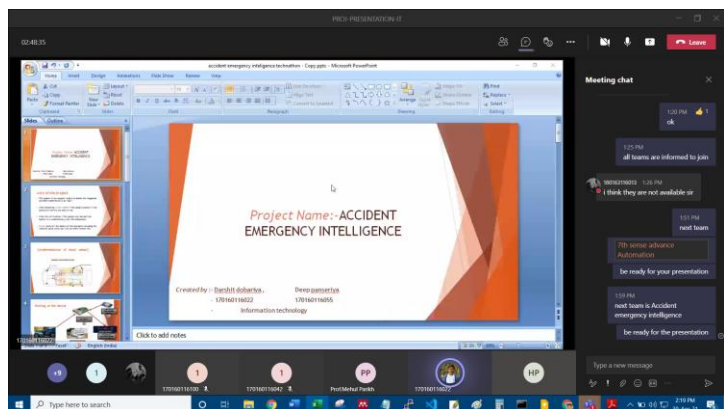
PROJ-PRESENTATION-IT

02:48:35

Leave

accident emergency intelligence technothon - Copy.pptx - Microsoft PowerPoint

Home Insert Design Animations Slide Show Review View

Cut Copy Format Painter Paste New Slide Layout Reset Delete

Clipboard Slides Font Paragraph Drawing Editing

Find Replace Select

Slides Outline

Project Name:-ACCIDENT EMERGENCY INTELLIGENCE

Created by :- Darshit dobariya, 170160116022

Deep panseriya 170160116055

Information technology

Click to add notes

Meeting chat

1:20 PM ok

1:25 PM all teams are informed to join

180160116015 1:26 PM i think they are not available sir

1:51 PM next team

7th sense advance Automation

be ready for your presentation

1:59 PM next team is Accident emergency intelligence

be ready for the presentation

Type a new message

+9

1

1

PP

HP

170160116100

170160116042

Prof.Mehul Parikh

170160116022

Type here to search

2:10 PM